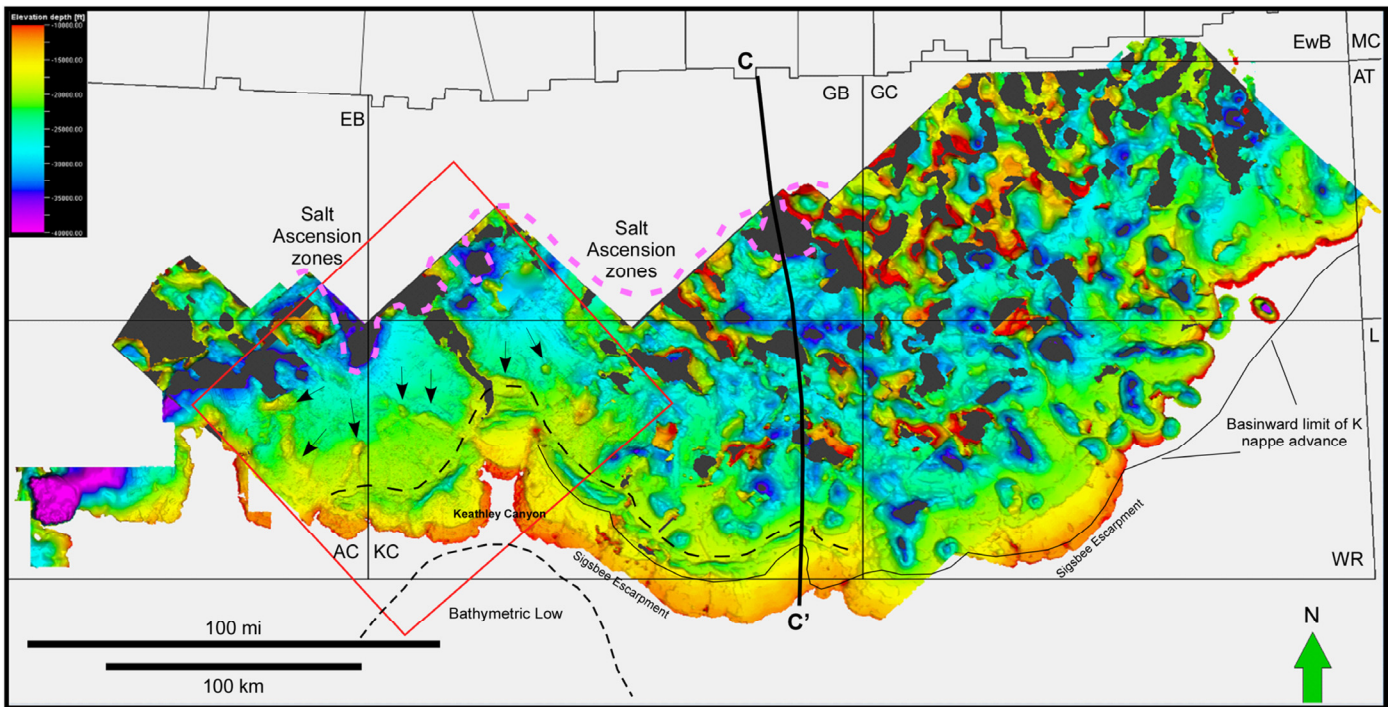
Elevation depth [ft]
-10000.00
-15000.00
-20000.00
-25000.00
-30000.00
-35000.00
-40000.00

C
EwB
MC
AT
GB
GC
EB

Salt Ascension zones

Salt Ascension zones

L

Basinward limit of K nappe advance

Keathley Canyon
AC
KC
Sigsbee Escarpment
Sigsbee Escarpment
WR
C'
Bathymetric Low
100 mi
100 km
N